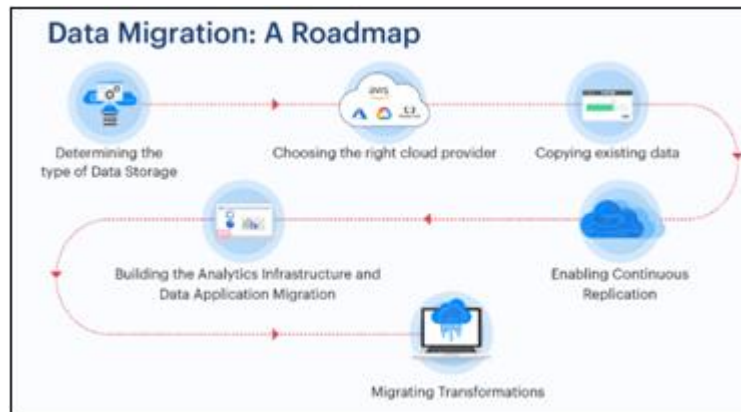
Data Migration: A Roadmap

Determining the type of Data Storage

aws

Choosing the right cloud provider

Copying existing data

Enabling Continuous Replication

Building the Analytics Infrastructure and Data Application Migration

Migrating Transformations